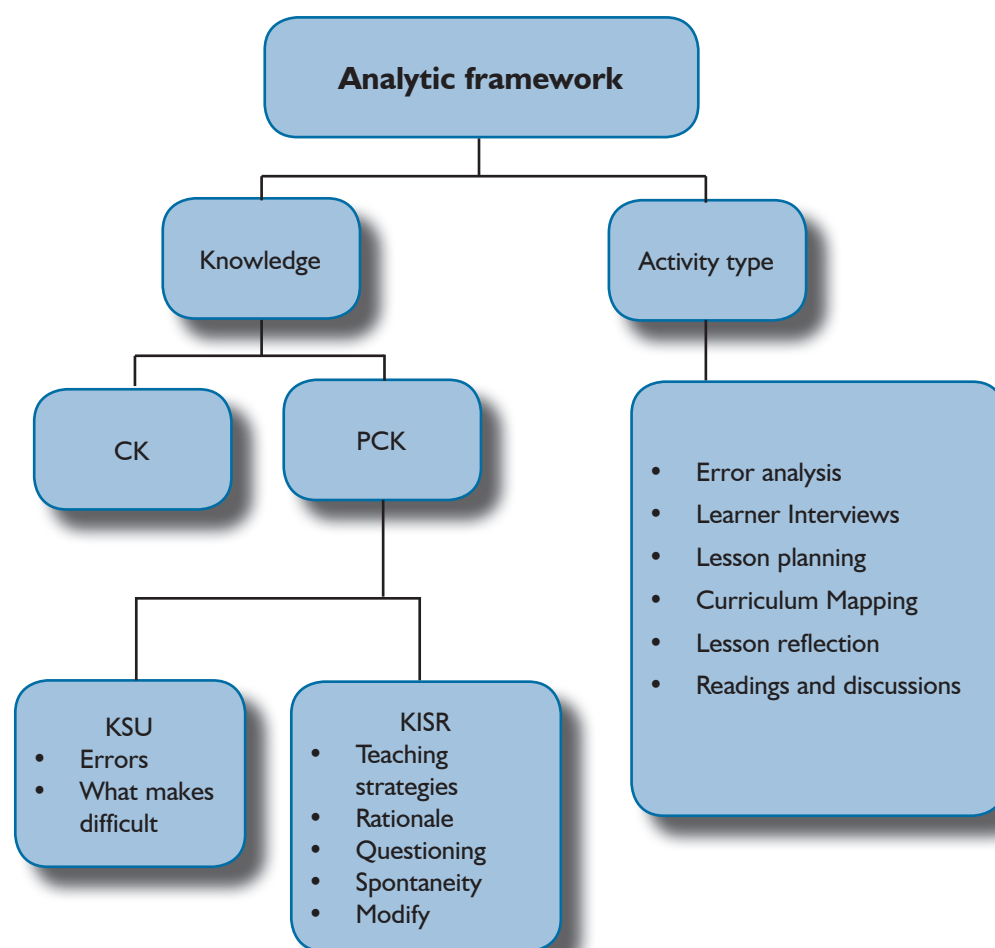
Analytic framework

Knowledge

Activity type

CK

PCK

- Error analysis
- Learner Interviews
- Lesson planning
- Curriculum Mapping
- Lesson reflection
- Readings and discussions

KSU
- Errors
- What makes difficult

KISR
- Teaching strategies
- Rationale
- Questioning
- Spontaneity
- Modify